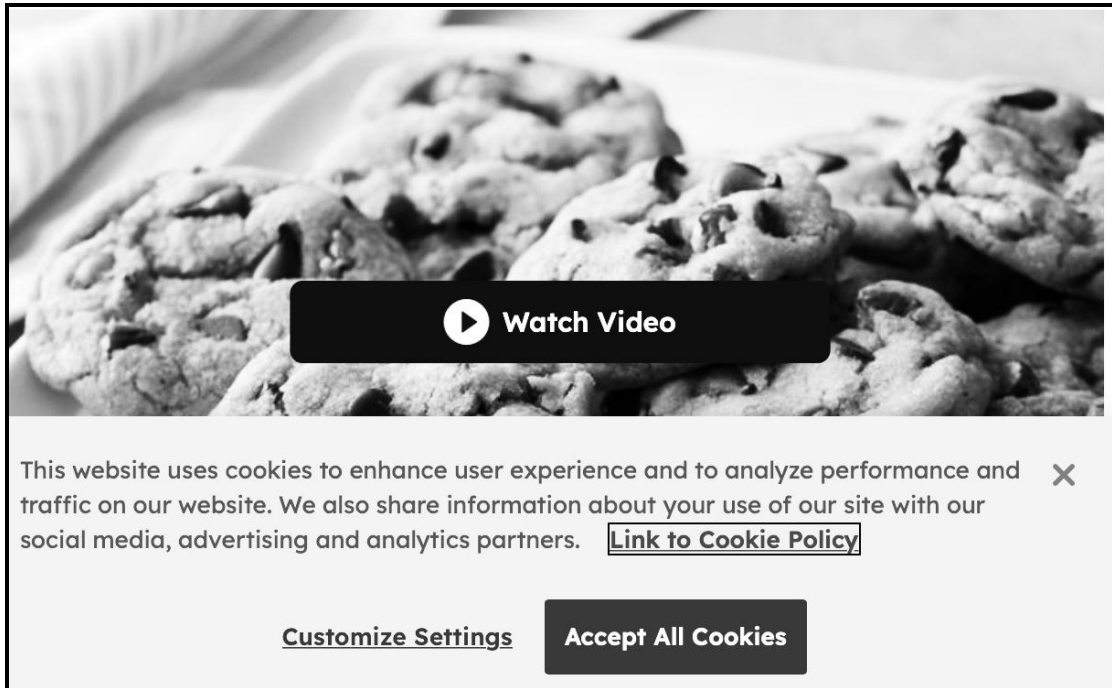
Watch Video

This website uses cookies to enhance user experience and to analyze performance and traffic on our website. We also share information about your use of our site with our social media, advertising and analytics partners. Link to Cookie Policy

×

Customize Settings

Accept All Cookies